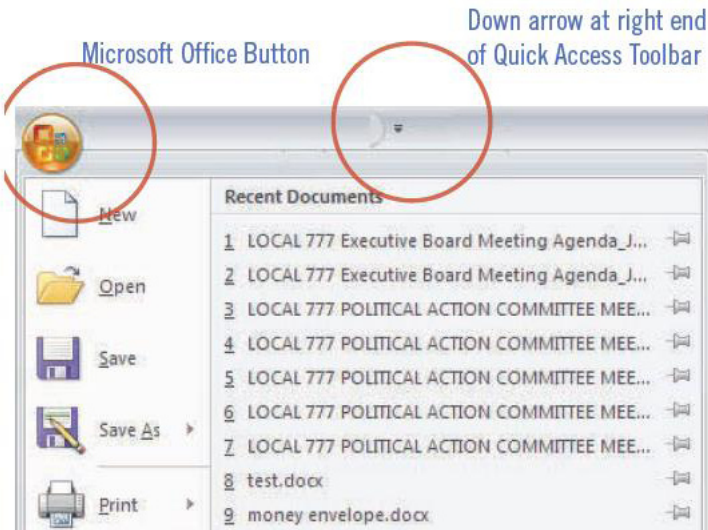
Down arrow at right end of Quick Access Toolbar

Microsoft Office Button

New

Open

Save

Save As

Print

Recent Documents

1 LOCAL 777 Executive Board Meeting Agenda_J...
2 LOCAL 777 Executive Board Meeting Agenda_J...
3 LOCAL 777 POLITICAL ACTION COMMITTEE MEE...
4 LOCAL 777 POLITICAL ACTION COMMITTEE MEE...
5 LOCAL 777 POLITICAL ACTION COMMITTEE MEE...
6 LOCAL 777 POLITICAL ACTION COMMITTEE MEE...
7 LOCAL 777 POLITICAL ACTION COMMITTEE MEE...
8 test.docx
9 money envelope.docx